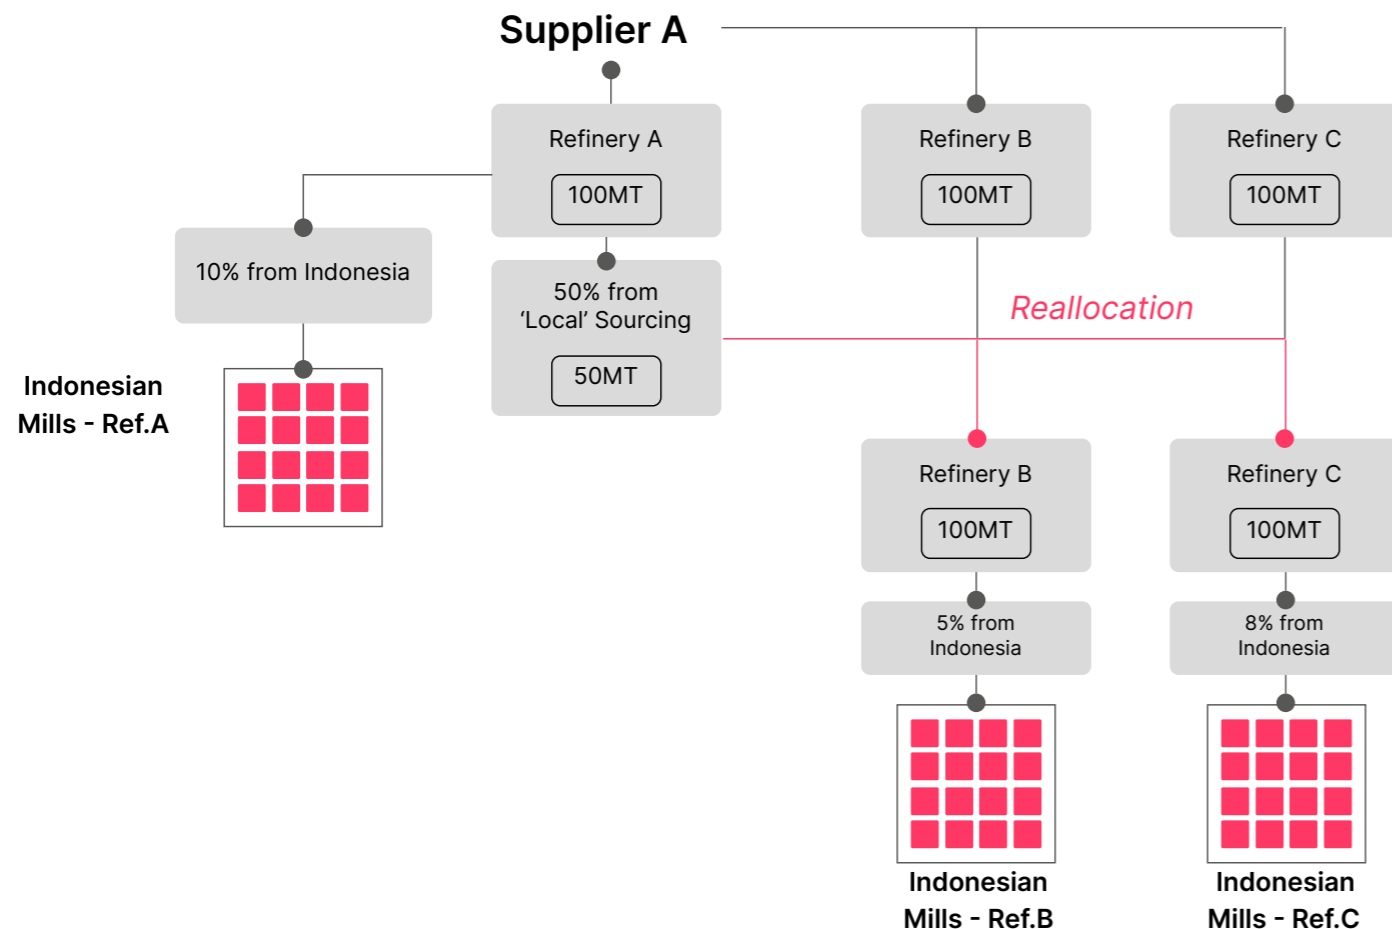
Supplier A

Refinery A

100MT

Refinery B

100MT

Refinery C

100MT

10% from Indonesia

50% from 'Local' Sourcing

50MT

Reallocation

Indonesian Mills - Ref.A

Refinery B

100MT

Refinery C

100MT

5% from Indonesia

8% from Indonesia

Indonesian Mills - Ref.B

Indonesian Mills - Ref.C